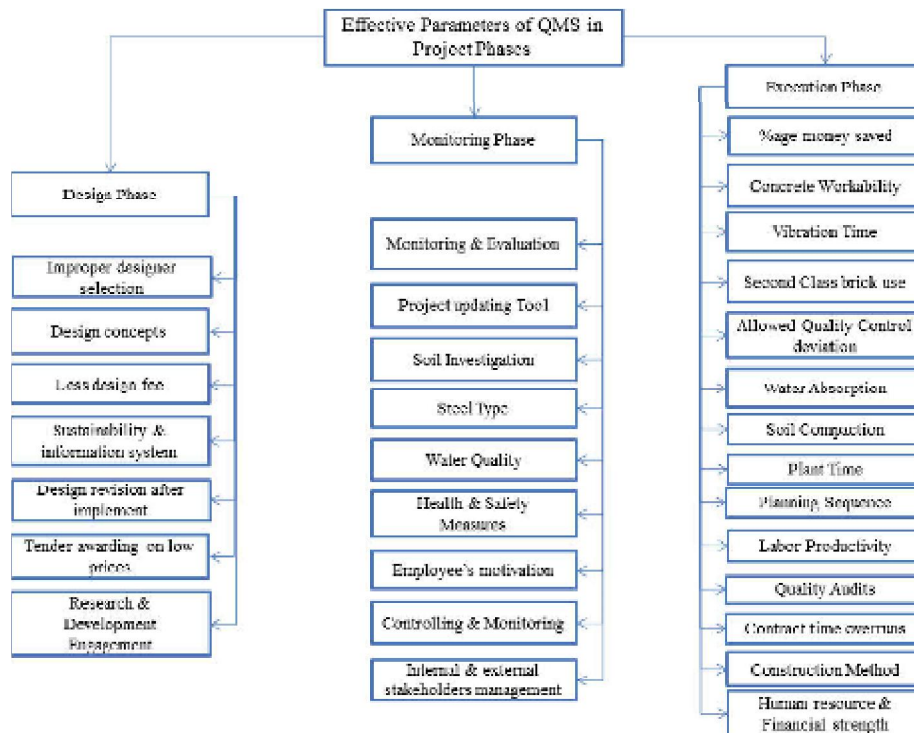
Effective Parameters of QMS in Project Phases

Design Phase

Improper designer selection

Design concepts

Less design fee

Sustainability & information system

Design revision after implement

Tender awarding on low prices

Research & Development Engagement

Monitoring Phase

Monitoring & Evaluation

Project updating Tool

Soil Investigation

Steel Type

Water Quality

Health & Safety Measures

Employee's motivation

Controlling & Monitoring

Internal & external stakeholders management

Execution Phase

%age money saved

Concrete Workability

Vibration Time

Second Class brick use

Allowed Quality Control deviation

Water Absorption

Soil Compaction

Plant Time

Planning Sequence

Labor Productivity

Quality Audits

Contract time overruns

Construction Method

Human resource & Financial strength